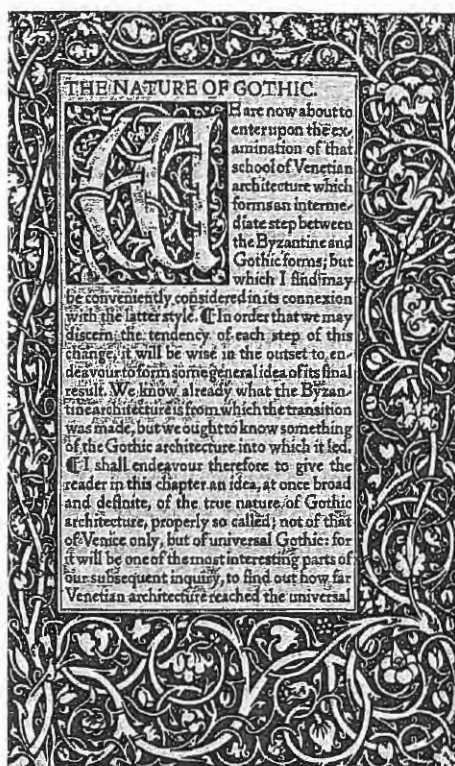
THE NATURE OF GOTHIC.

WE are now about to enter upon the examination of that school of Venetian architecture which forms an intermediate step between the Byzantine and Gothic forms; but which I find may be conveniently considered in its connexion with the latter style. ¶ In order that we may discern the tendency of each step of this change, it will be wise in the outset to endeavour to form some general idea of its final result. We know already what the Byzantine architecture is from which the transition was made, but we ought to know something of the Gothic architecture into which it led. ¶ I shall endeavour therefore to give the reader in this chapter an idea, at once broad and definite, of the true nature of Gothic architecture, properly so called; not of that of Venice only, but of universal Gothic: for it will be one of the most interesting parts of our subsequent inquiry, to find out how far Venetian architecture reached the universal